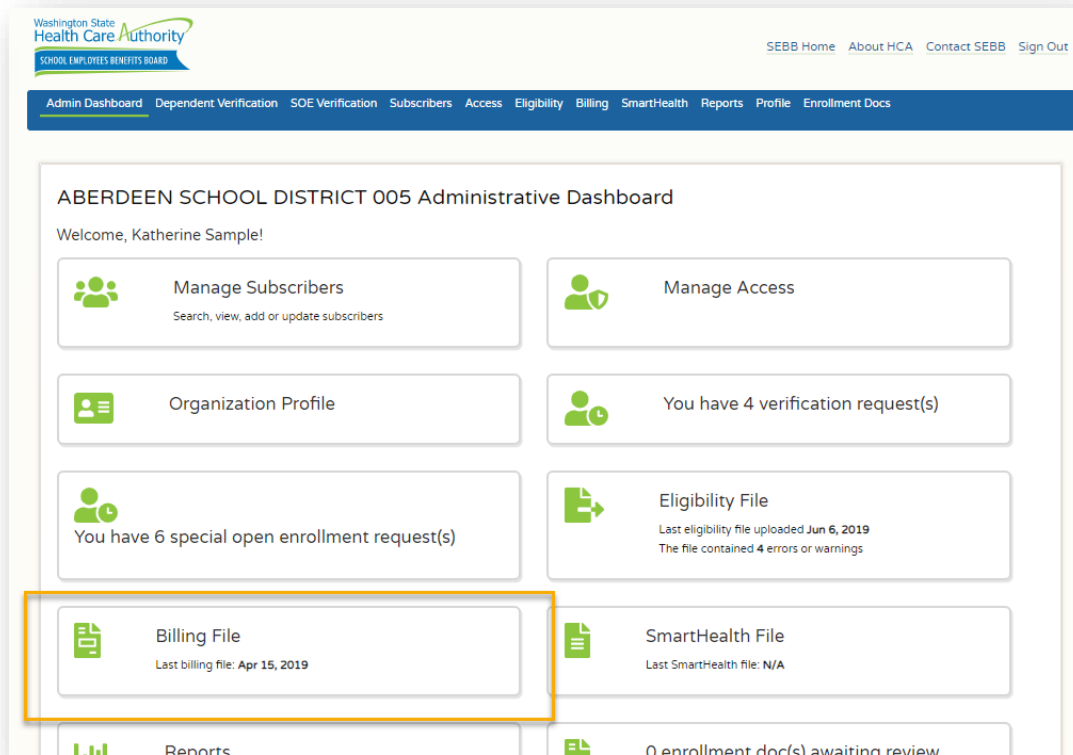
Washington State Health Care Authority
SCHOOL EMPLOYEES BENEFITS BOARD

SEBB Home About HCA Contact SEBB Sign Out

Admin Dashboard Dependent Verification SOE Verification Subscribers Access Eligibility Billing SmartHealth Reports Profile Enrollment Docs

ABERDEEN SCHOOL DISTRICT 005 Administrative Dashboard

Welcome, Katherine Sample!

Manage Subscribers
Search, view, add or update subscribers

Manage Access

Organization Profile

You have 4 verification request(s)

You have 6 special open enrollment request(s)

Eligibility File
Last eligibility file uploaded Jun 6, 2019
The file contained 4 errors or warnings

Billing File
Last billing file: Apr 15, 2019

SmartHealth File
Last SmartHealth file: N/A

Reports

0 enrollment doc(s) awaiting review